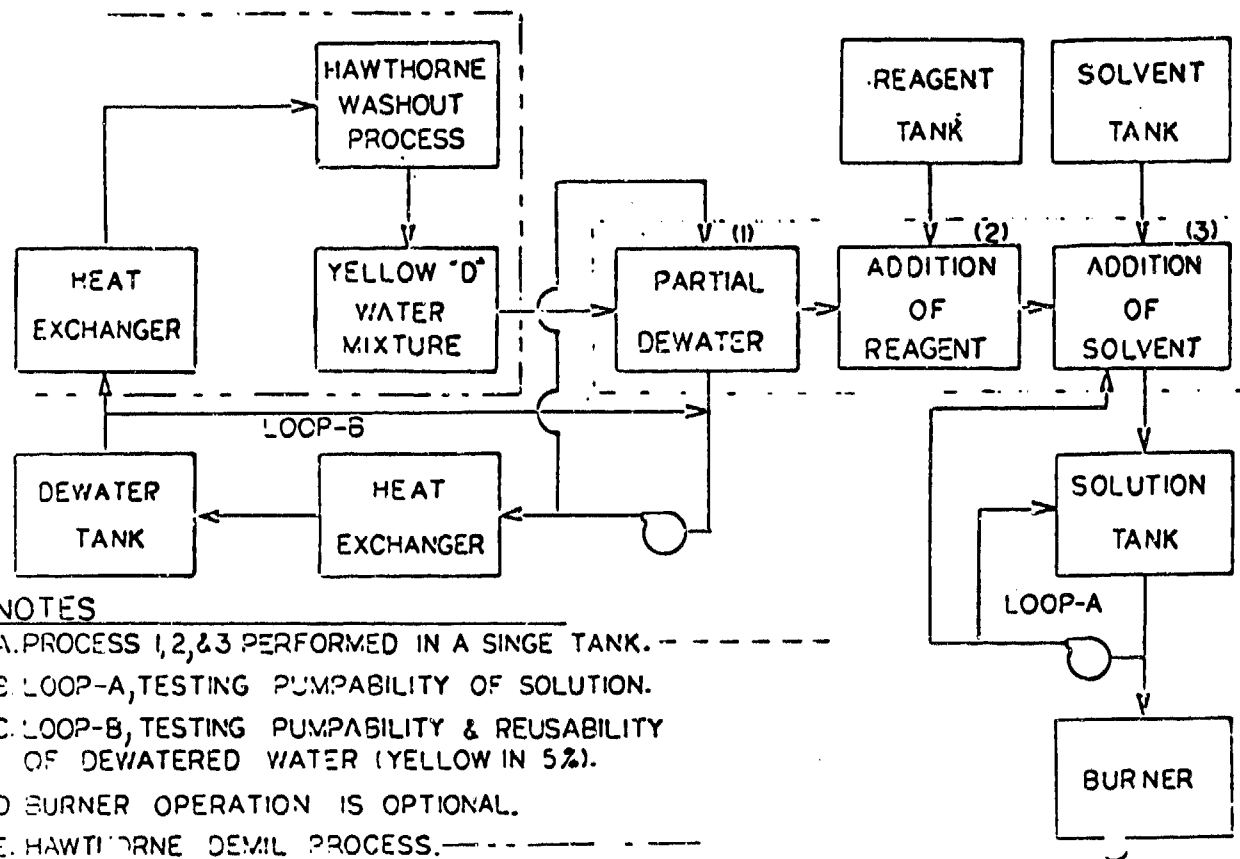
HAWTHORNE WASHOUT PROCESS

REAGENT TANK

SOLVENT TANK

HEAT EXCHANGER

YELLOW "D" WATER MIXTURE

(1) PARTIAL DEWATER

(2) ADDITION OF REAGENT

(3) ADDITION OF SOLVENT

LOOP-B

DEWATER TANK

HEAT EXCHANGER

SOLUTION TANK

LOOP-A

BURNER

NOTES
A. PROCESS 1, 2, & 3 PERFORMED IN A SINGE TANK.
B. LOOP-A, TESTING PUMPABILITY OF SOLUTION.
C. LOOP-B, TESTING PUMPABILITY & REUSABILITY OF DEWATERED WATER (YELLOW IN 5%).
D. BURNER OPERATION IS OPTIONAL.
E. HAWTHORNE DEMIL PROCESS.